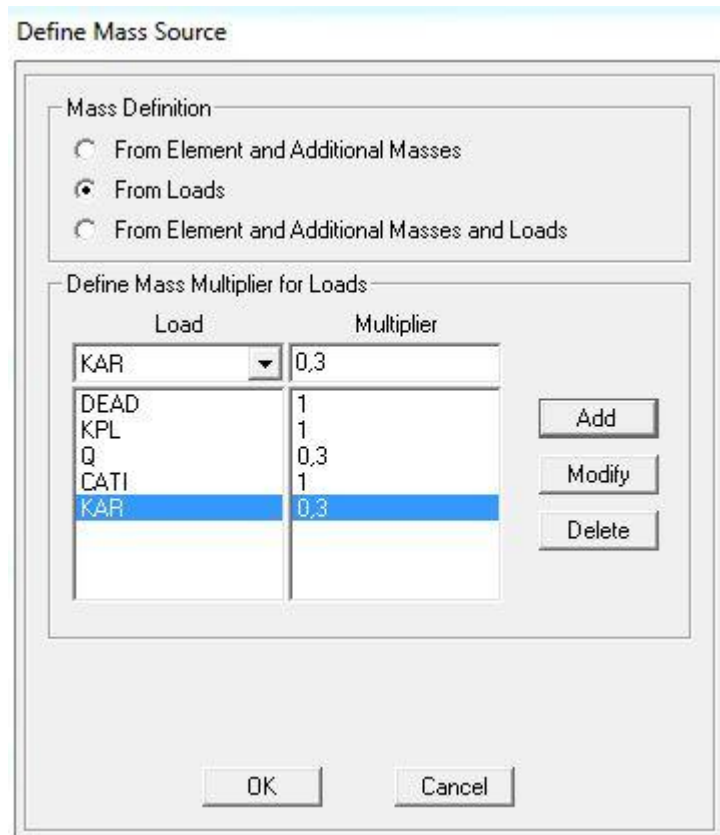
Define Mass Source

Mass Definition

From Element and Additional Masses

From Loads

From Element and Additional Masses and Loads

Define Mass Multiplier for Loads

| Load | Multiplier |
|---|---|
| KAR | 0,3 |
| DEAD | 1 |
| KPL | 1 |
| Q | 0,3 |
| CATI | 1 |
| KAR | 0,3 |

Add

Modify

Delete

OK

Cancel